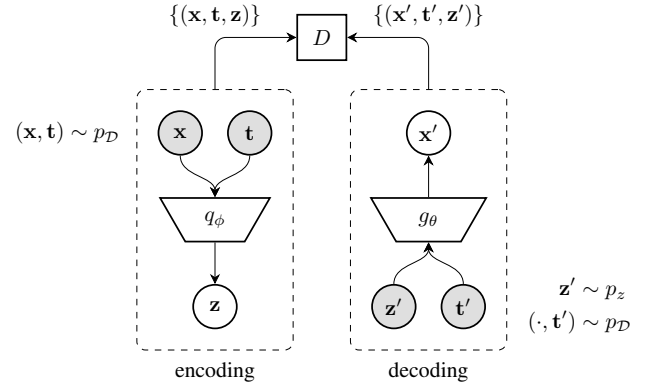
$\{(\mathbf{x}, \mathbf{t}, \mathbf{z})\}$

$D$

$\{(\mathbf{x}', \mathbf{t}', \mathbf{z}')\}$

$(\mathbf{x}, \mathbf{t}) \sim p_{\mathcal{D}}$

$\mathbf{x}$

$\mathbf{t}$

$q_\phi$

$\mathbf{z}$

encoding

$\mathbf{x}'$

$g_\theta$

$\mathbf{z}'$

$\mathbf{t}'$

decoding

$\mathbf{z}' \sim p_z$

$(\cdot, \mathbf{t}') \sim p_{\mathcal{D}}$